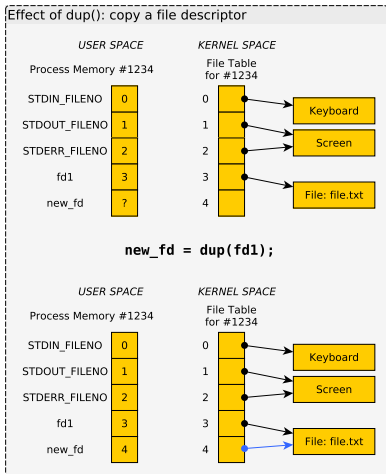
Effect of dup(): copy a file descriptor

USER SPACE

KERNEL SPACE

Process Memory #1234

File Table for #1234

STDIN_FILENO 0

STDOUT_FILENO 1

STDERR_FILENO 2

fd1 3

new_fd ?

0

1

2

3

4

Keyboard

Screen

File: file.txt

new_fd = dup(fd1);

USER SPACE

KERNEL SPACE

Process Memory #1234

File Table for #1234

STDIN_FILENO 0

STDOUT_FILENO 1

STDERR_FILENO 2

fd1 3

new_fd 4

0

1

2

3

4

Keyboard

Screen

File: file.txt